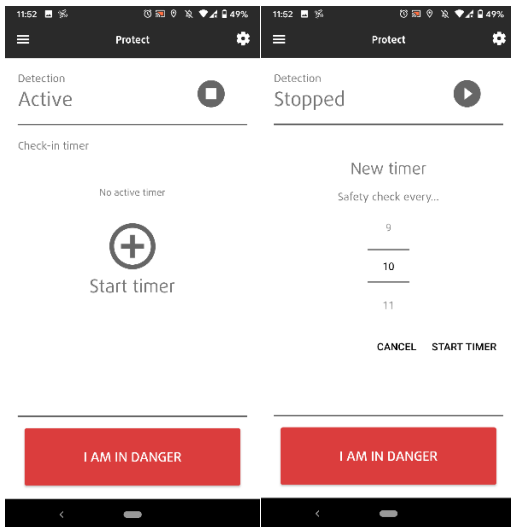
11:52 49%

Protect

Detection
Active

Check-in timer

No active timer

Start timer

I AM IN DANGER

11:52 49%

Protect

Detection
Stopped

New timer

Safety check every...

9

10

11

CANCEL START TIMER

I AM IN DANGER